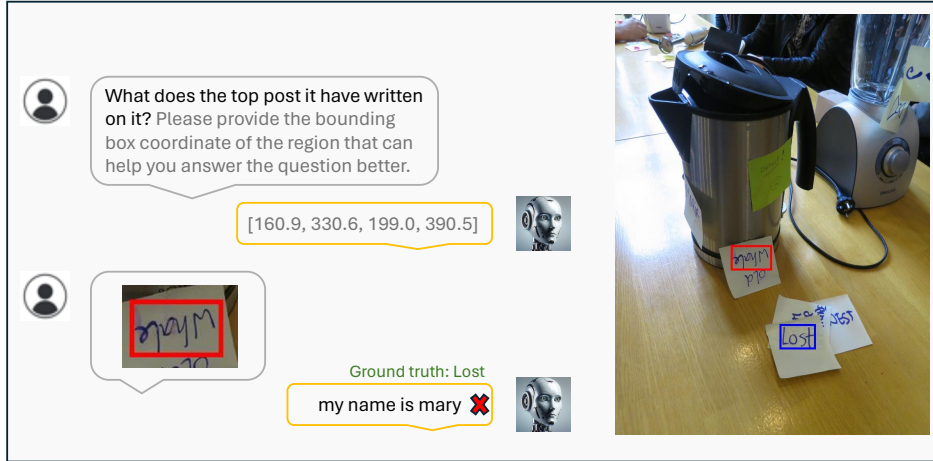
What does the top post it have written on it? Please provide the bounding box coordinate of the region that can help you answer the question better.

[160.9, 330.6, 199.0, 390.5]

Ground truth: Lost

my name is mary

Lost